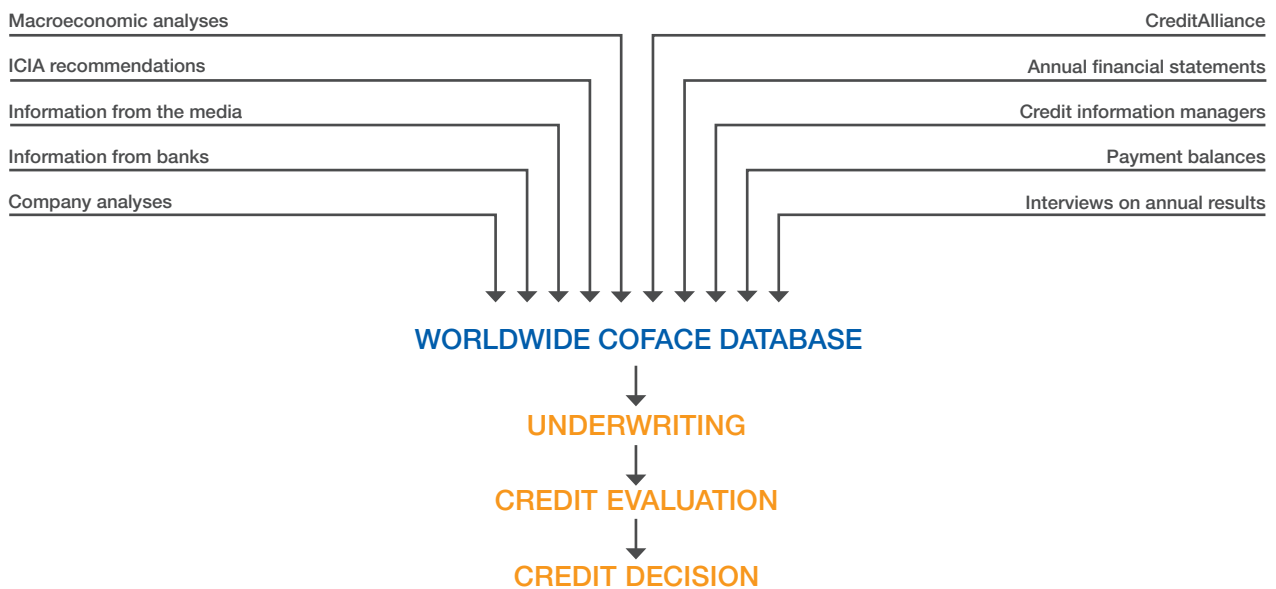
Macroeconomic analyses

CreditAlliance

ICIA recommendations

Annual financial statements

Information from the media

Credit information managers

Information from banks

Payment balances

Company analyses

Interviews on annual results

WORLDWIDE COFACE DATABASE

UNDERWRITING

CREDIT EVALUATION

CREDIT DECISION